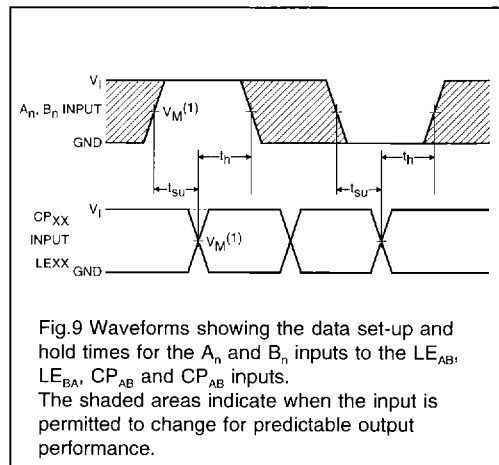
$V_I$

$A_n$, $B_n$ INPUT

$V_M^{(1)}$

GND

$t_h$

$t_{su}$

$t_{su}$

$t_h$

$CP_{XX}$ INPUT

LEXX

$V_I$

GND

$V_M^{(1)}$

Fig.9 Waveforms showing the data set-up and hold times for the $A_n$ and $B_n$ inputs to the $LE_{AB}$, $LE_{BA}$, $CP_{AB}$ and $CP_{AB}$ inputs.
The shaded areas indicate when the input is permitted to change for predictable output performance.